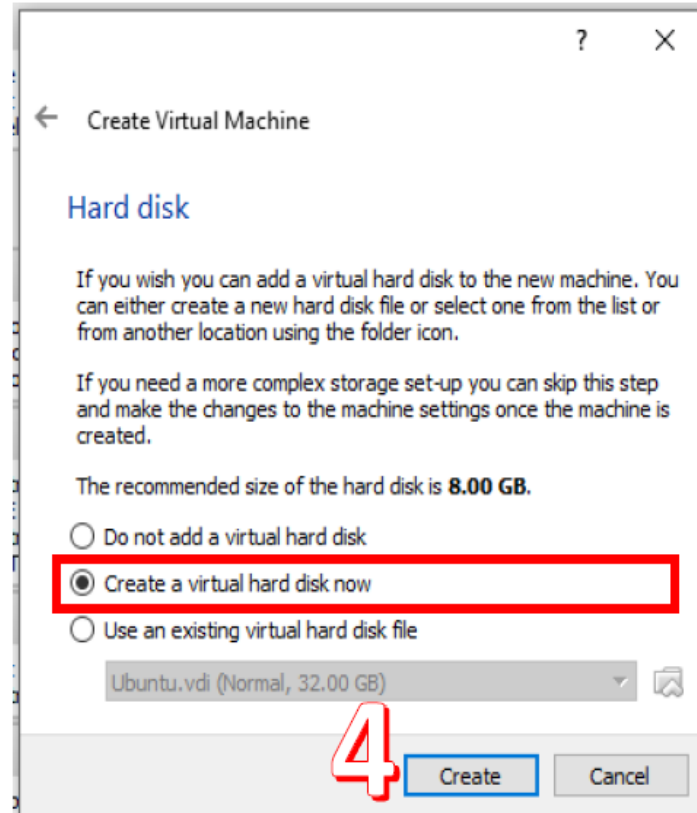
?

Create Virtual Machine

Hard disk

If you wish you can add a virtual hard disk to the new machine. You can either create a new hard disk file or select one from the list or from another location using the folder icon.

If you need a more complex storage set-up you can skip this step and make the changes to the machine settings once the machine is created.

The recommended size of the hard disk is **8.00 GB**.

Do not add a virtual hard disk

Create a virtual hard disk now

Use an existing virtual hard disk file

Ubuntu.vdi (Normal, 32.00 GB)

4

Create

Cancel